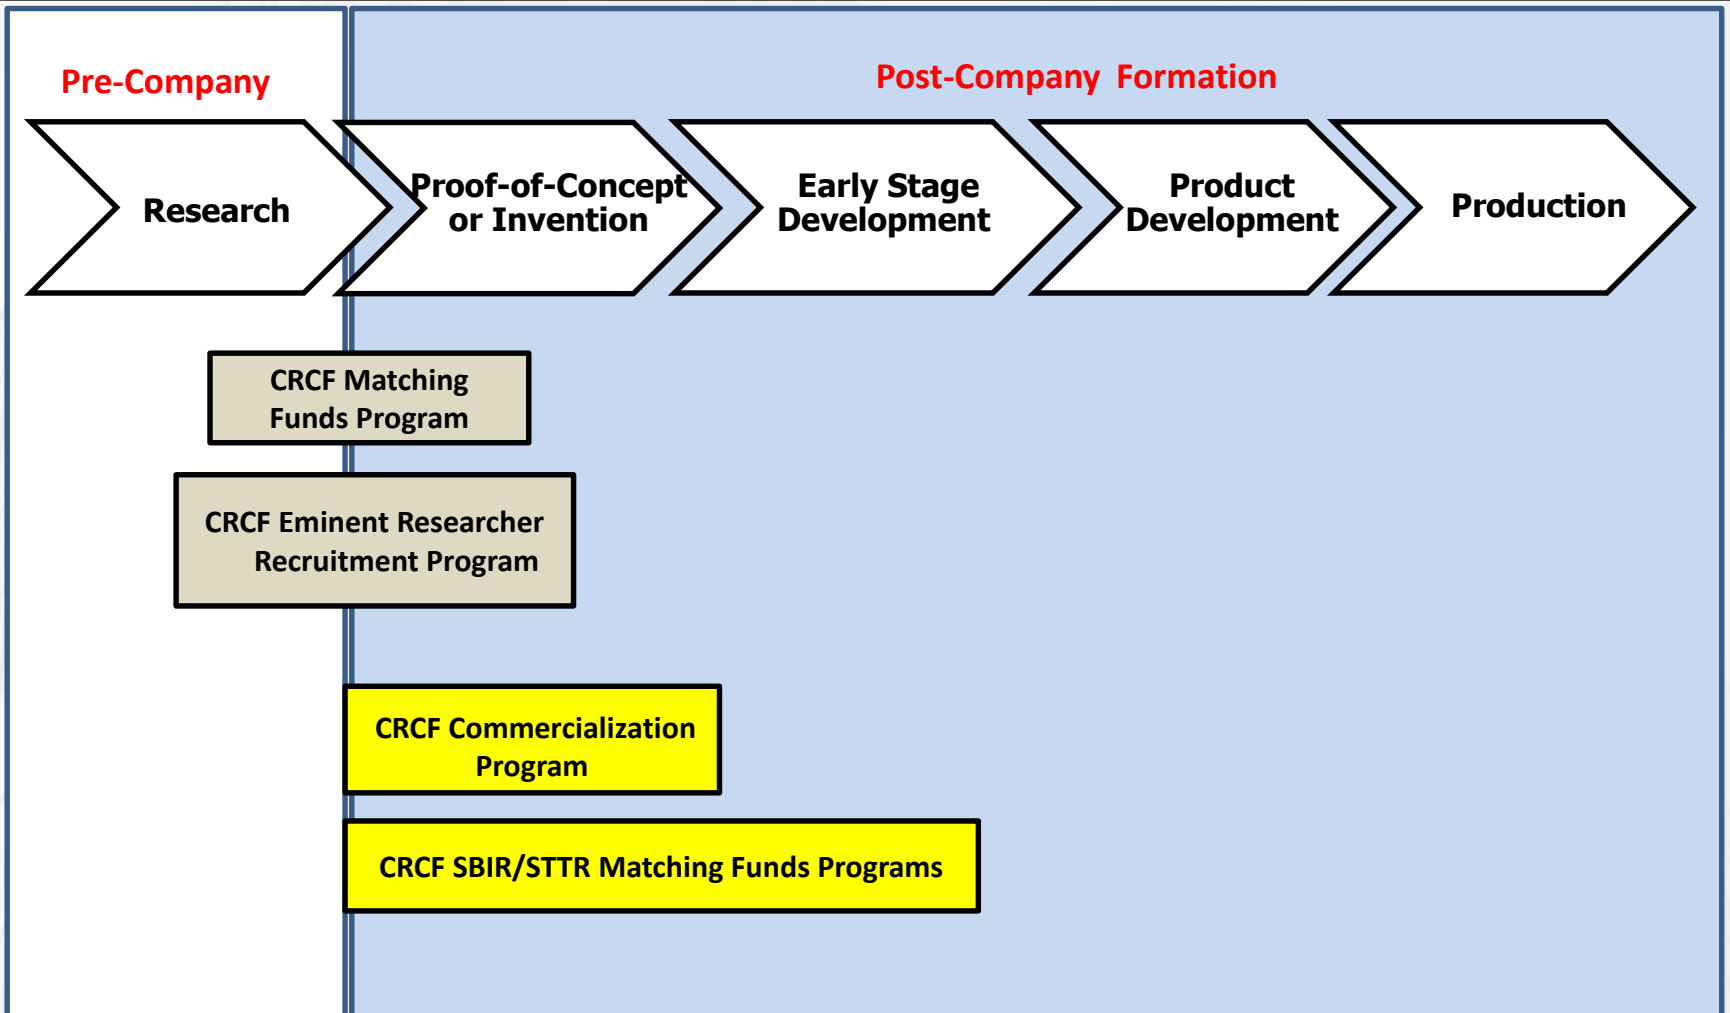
Pre-Company

Post-Company Formation

Research

Proof-of-Concept or Invention

Early Stage Development

Product Development

Production

CRCF Matching Funds Program

CRCF Eminent Researcher Recruitment Program

CRCF Commercialization Program

CRCF SBIR/STTR Matching Funds Programs